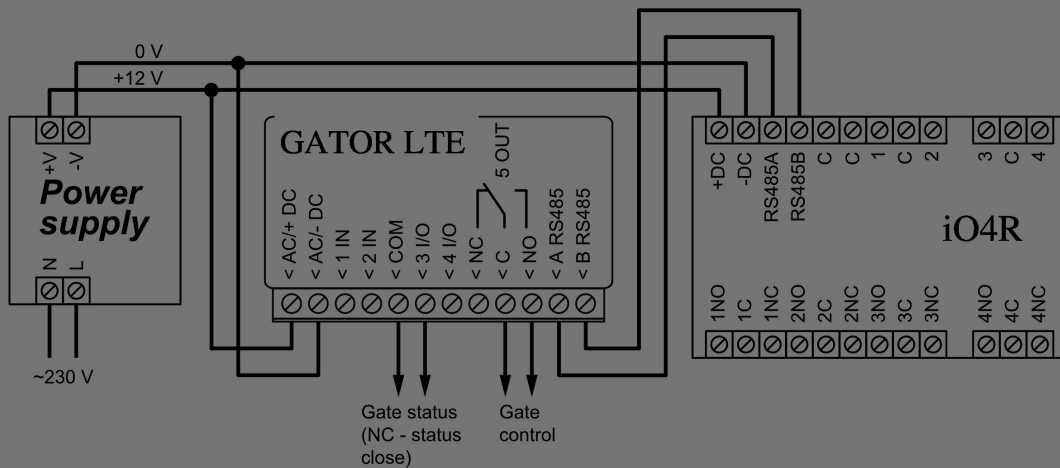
0 V
+12 V
+V -V
Power supply
N L
~230 V
GATOR LTE
5 OUT
< AC/+ DC
< AC/- DC
< 1 IN
< 2 IN
< COM
< 3 I/O
< 4 I/O
< NC
< C
< NO
< A RS485
< B RS485
Gate status (NC - status close)
Gate control
+DC
-DC
RS485A
RS485B
C
C
1
C
2
3
C
4
iO4R
1NO
1C
1NC
2NO
2C
2NC
3NO
3C
3NC
4NO
4C
4NC